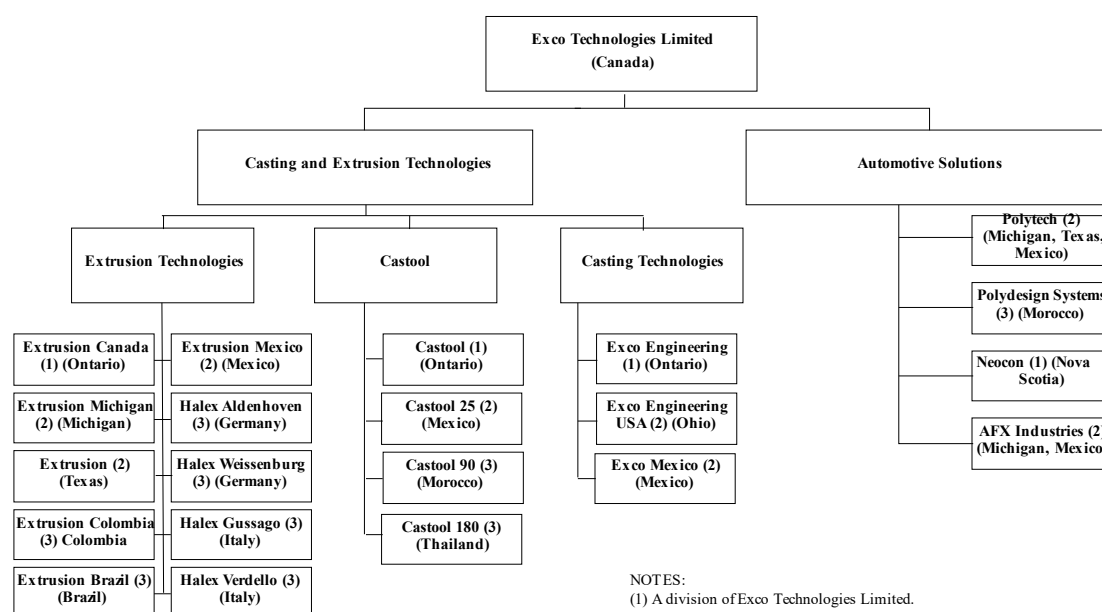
Exco Technologies Limited
(Canada)

Casting and Extrusion Technologies

Automotive Solutions

Extrusion Technologies

Castool

Casting Technologies

Polytech (2)
(Michigan, Texas, Mexico)

Polydesign Systems
(3) (Morocco)

Neocon (1) (Nova Scotia)

AFX Industries (2)
(Michigan, Mexico)

Extrusion Canada
(1) (Ontario)

Extrusion Mexico
(2) (Mexico)

Extrusion Michigan
(2) (Michigan)

Halex Aldenhoven
(3) (Germany)

Extrusion (2)
(Texas)

Halex Weissenburg
(3) (Germany)

Extrusion Colombia
(3) Colombia

Halex Gussago (3)
(Italy)

Extrusion Brazil (3)
(Brazil)

Halex Verdello (3)
(Italy)

Castool (1)
(Ontario)

Castool 25 (2)
(Mexico)

Castool 90 (3)
(Morocco)

Castool 180 (3)
(Thailand)

Exco Engineering
(1) (Ontario)

Exco Engineering
USA (2) (Ohio)

Exco Mexico (2)
(Mexico)

NOTES:
(1) A division of Exco Technologies Limited.